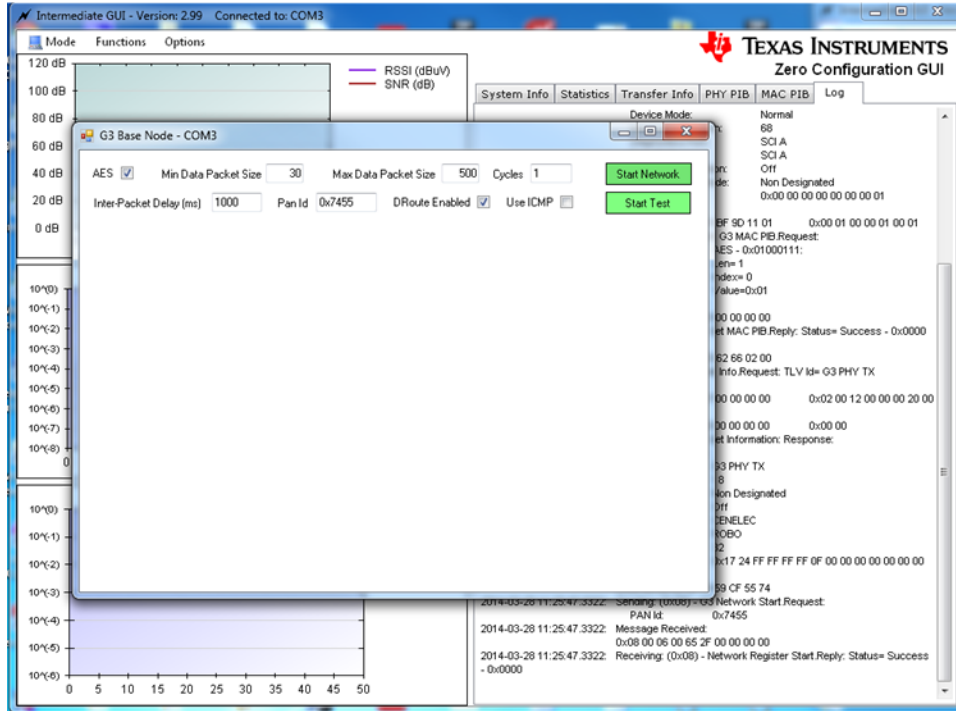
Intermediate GUI - Version: 2.99 Connected to: COM3

Mode Functions Options

Texas Instruments
Zero Configuration GUI

120 dB
100 dB
80 dB
60 dB
40 dB
20 dB
0 dB

RSSI (dBuV)
SNR (dB)

System Info | Statistics | Transfer Info | PHY PIB | MAC PIB | Log

G3 Base Node - COM3

AES ☑ Min Data Packet Size 30 Max Data Packet Size 500 Cycles 1 Start Network

Inter-Packet Delay (ms) 1000 Pan Id 0x7455 DRoute Enabled ☑ Use ICMP ☐ Start Test

Device Mode: Normal
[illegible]: 68
SCI A
SCI A
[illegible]on: Off
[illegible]de: Non Designated
0x00 00 00 00 00 00 00 01

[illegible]BF 9D 11 01 0x00 01 00 00 01 00 01
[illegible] G3 MAC PIB.Request:
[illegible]AES - 0x01000111:
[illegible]en= 1
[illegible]ndex= 0
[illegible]Value=0x01

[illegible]00 00 00 00
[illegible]et MAC PIB.Reply: Status= Success - 0x0000

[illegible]62 66 02 00
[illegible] Info.Request: TLV Id= G3 PHY TX

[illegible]00 00 00 00 0x02 00 12 00 00 00 20 00

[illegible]00 00 00 00 0x00 00
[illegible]et Information: Response:

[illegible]G3 PHY TX
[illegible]8
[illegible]Non Designated
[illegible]Off
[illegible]CENELEC
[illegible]ROBO
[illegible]2
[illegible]x17 24 FF FF FF FF 0F 00 00 00 00 00 00 00 00

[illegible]59 CF 55 74
2014-03-28 11:25:47.3322: Sending: (0x08) - G3 Network Start.Request:
PAN Id: 0x7455
2014-03-28 11:25:47.3322: Message Received:
0x08 00 06 00 65 2F 00 00 00 00
2014-03-28 11:25:47.3322: Receiving: (0x08) - Network Register Start.Reply: Status= Success - 0x0000

10^(0)
10^(-1)
10^(-2)
10^(-3)
10^(-4)
10^(-5)
10^(-6)
10^(-7)
10^(-8)
0

10^(0)
10^(-1)
10^(-2)
10^(-3)
10^(-4)
10^(-5)
10^(-6)
0 5 10 15 20 25 30 35 40 45 50